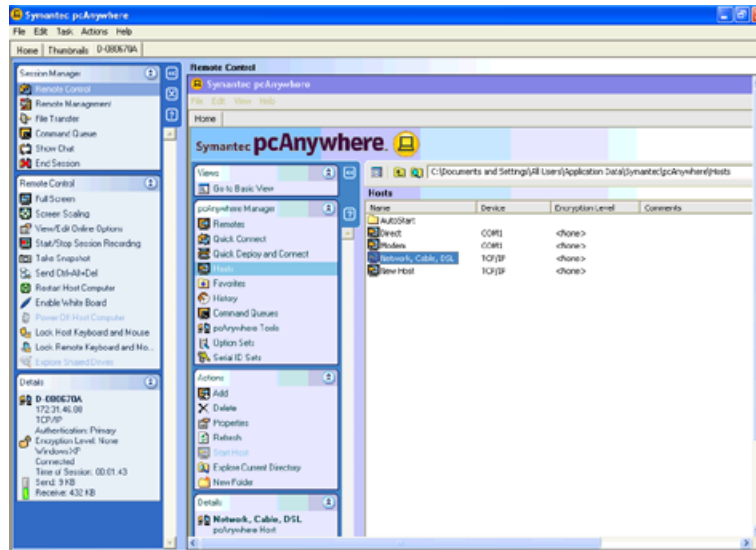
Symantec pcAnywhere

File Edit Task Actions Help

Home Thumbnails D-080670A

Session Manager
Remote Control
Remote Management
File Transfer
Command Queue
Show Chat
End Session

Remote Control
Full Screen
Screen Scaling
View/Edit Online Options
Start/Stop Session Recording
Take Snapshot
Send Ctrl+Alt+Del
Restart Host Computer
Enable White Board
Power Off Host Computer
Lock Host Keyboard and Mouse
Lock Remote Keyboard and Mo...
Explore Shared Drives

Details
D-080670A
172.31.46.80
TCP/IP
Authentication: Primary
Encryption Level: None
WindowsXP
Connected
Time of Session: 00:01:43
Send: 9 KB
Receive: 432 KB

Remote Control

Symantec pcAnywhere

File Edit View Help

Home

Symantec pcAnywhere.

Views
Go to Basic View

pcAnywhere Manager
Remotes
Quick Connect
Quick Deploy and Connect
Hosts
Favorites
History
Command Queues
pcAnywhere Tools
Option Sets
Serial ID Sets

Actions
Add
Delete
Properties
Refresh
Start Host
Explore Current Directory
New Folder

Details
Network, Cable, DSL
pcAnywhere Host

C:\Documents and Settings\All Users\Application Data\Symantec\pcAnywhere\Hosts

Hosts

| Name | Device | Encryption Level | Comments |
|---|---|---|---|
| AutoStart | | | |
| Direct | COM1 | <None> | |
| Modem | COM1 | <None> | |
| Network, Cable, DSL | TCP/IP | <None> | |
| New Host | TCP/IP | <None> | |